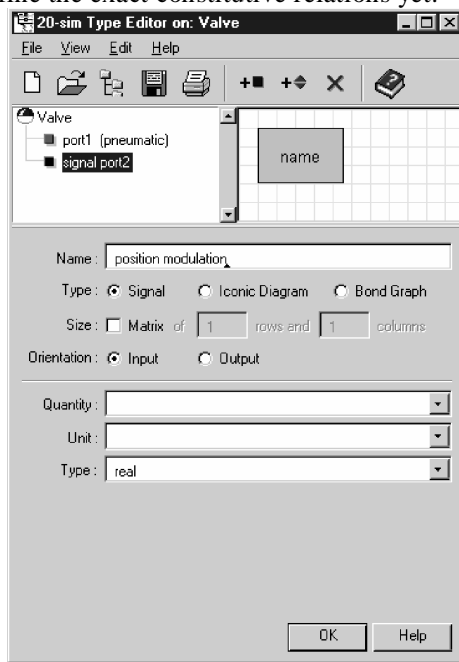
fine the exact constitutive relations yet.

20-sim Type Editor on: Valve

File View Edit Help

Valve
port1 (pneumatic)
signal port2

name

Name : position modulation

Type : Signal Iconic Diagram Bond Graph

Size : Matrix of 1 rows and 1 columns

Orientation : Input Output

Quantity :

Unit :

Type : real

OK Help